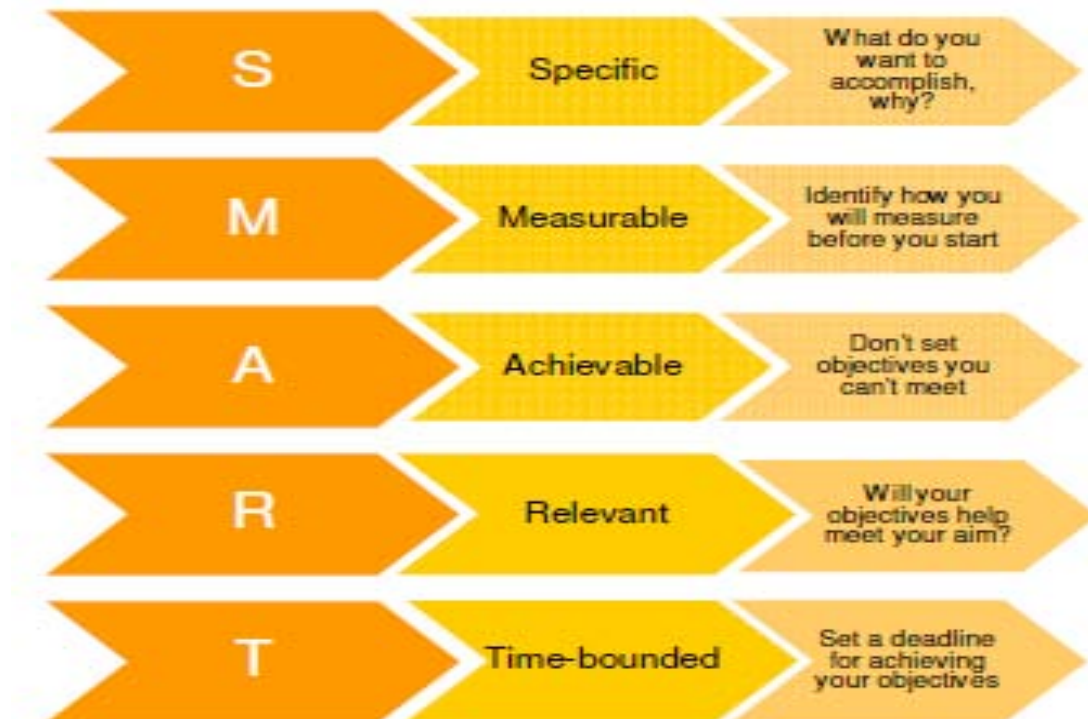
S

Specific

What do you want to accomplish, why?

M

Measurable

Identify how you will measure before you start

A

Achievable

Don't set objectives you can't meet

R

Relevant

Willyour objectives help meet your aim?

T

Time-bounded

Set a deadline for achieving your objectives